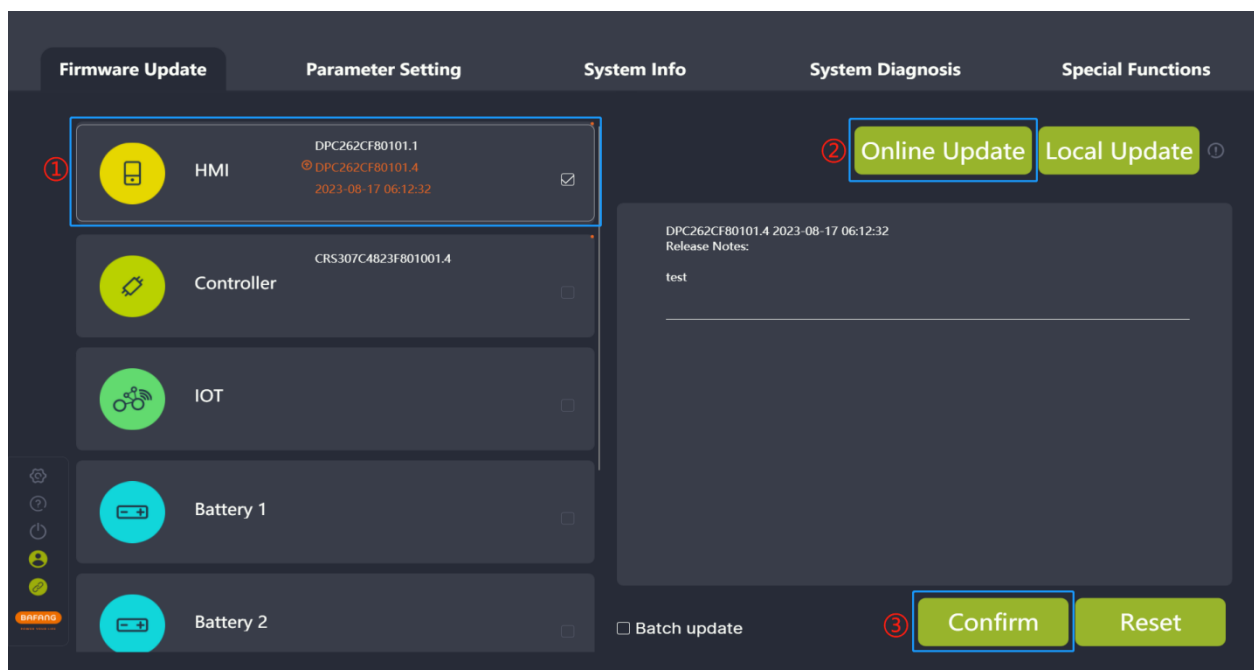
Firmware Update Parameter Setting System Info System Diagnosis Special Functions

①

HMI

DPC262CF80101.1

DPC262CF80101.4

2023-08-17 06:12:32

Controller

CRS307C4823F801001.4

IOT

Battery 1

Battery 2

② Online Update Local Update

DPC262CF80101.4 2023-08-17 06:12:32
Release Notes:

test

Batch update

③ Confirm Reset

BAFANG